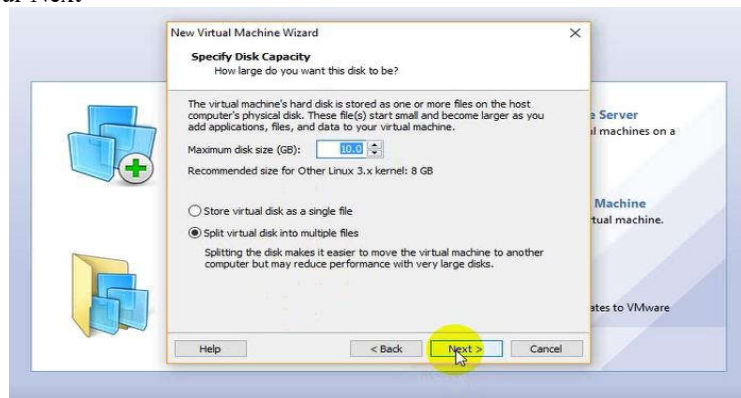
ar Next

New Virtual Machine Wizard

Specify Disk Capacity
How large do you want this disk to be?

The virtual machine's hard disk is stored as one or more files on the host computer's physical disk. These file(s) start small and become larger as you add applications, files, and data to your virtual machine.

Maximum disk size (GB): 10.0

Recommended size for Other Linux 3.x kernel: 8 GB

Store virtual disk as a single file

Split virtual disk into multiple files

Splitting the disk makes it easier to move the virtual machine to another computer but may reduce performance with very large disks.

Help

< Back

Next >

Cancel

e Server
l machines on a

Machine
tual machine.

ates to VMware